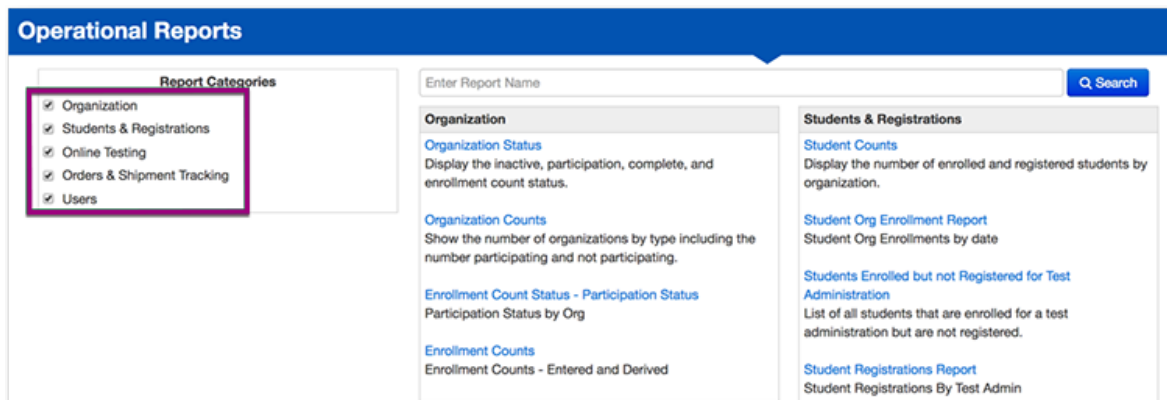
Operational Reports

Report Categories

Organization

Students & Registrations

Online Testing

Orders & Shipment Tracking

Users

Enter Report Name

Search

Organization

Organization Status
Display the inactive, participation, complete, and enrollment count status.

Organization Counts
Show the number of organizations by type including the number participating and not participating.

Enrollment Count Status - Participation Status
Participation Status by Org

Enrollment Counts
Enrollment Counts - Entered and Derived

Students & Registrations

Student Counts
Display the number of enrolled and registered students by organization.

Student Org Enrollment Report
Student Org Enrollments by date

Students Enrolled but not Registered for Test Administration
List of all students that are enrolled for a test administration but are not registered.

Student Registrations Report
Student Registrations By Test Admin